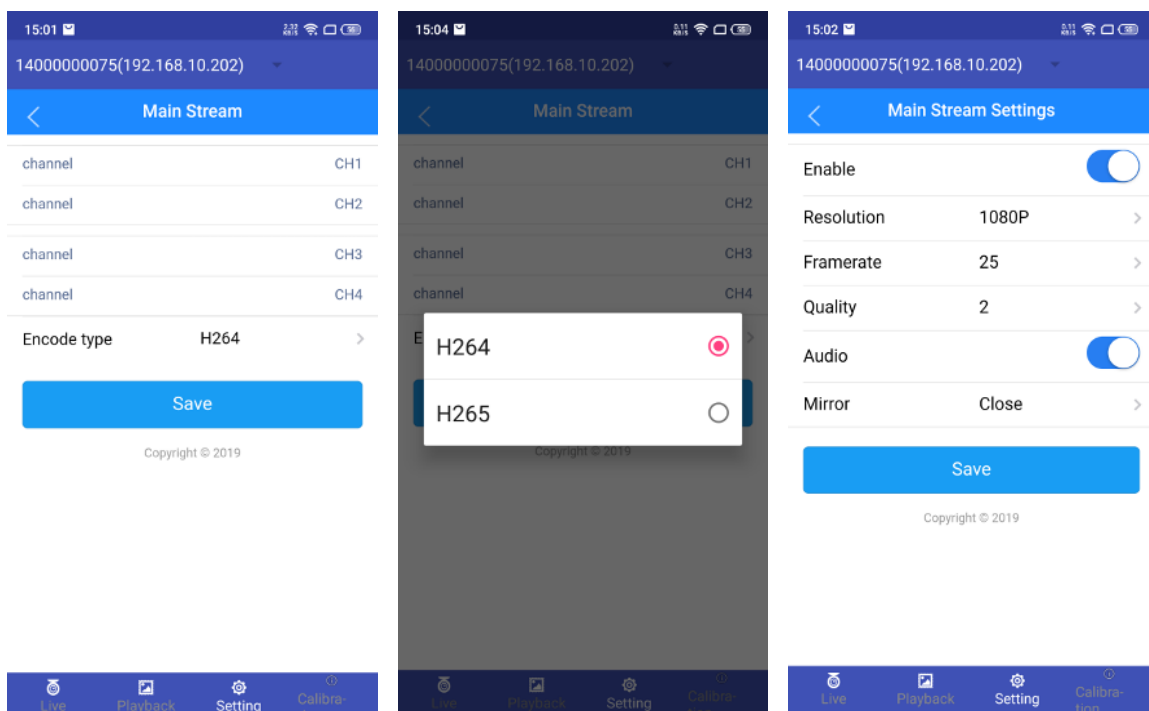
15:01
2.32 KB/S
14000000075(192.168.10.202)
Main Stream
channel CH1
channel CH2
channel CH3
channel CH4
Encode type H264
Save
Copyright © 2019
Live Playback Setting Calibra-

15:04
0.11 KB/S
14000000075(192.168.10.202)
Main Stream
channel CH1
channel CH2
channel CH3
channel CH4
E
H264
H265
Copyright © 2019
Live Playback Setting Calibra-

15:02
0.11 KB/S
14000000075(192.168.10.202)
Main Stream Settings
Enable
Resolution 1080P
Framerate 25
Quality 2
Audio
Mirror Close
Save
Copyright © 2019
Live Playback Setting Calibra-
tion